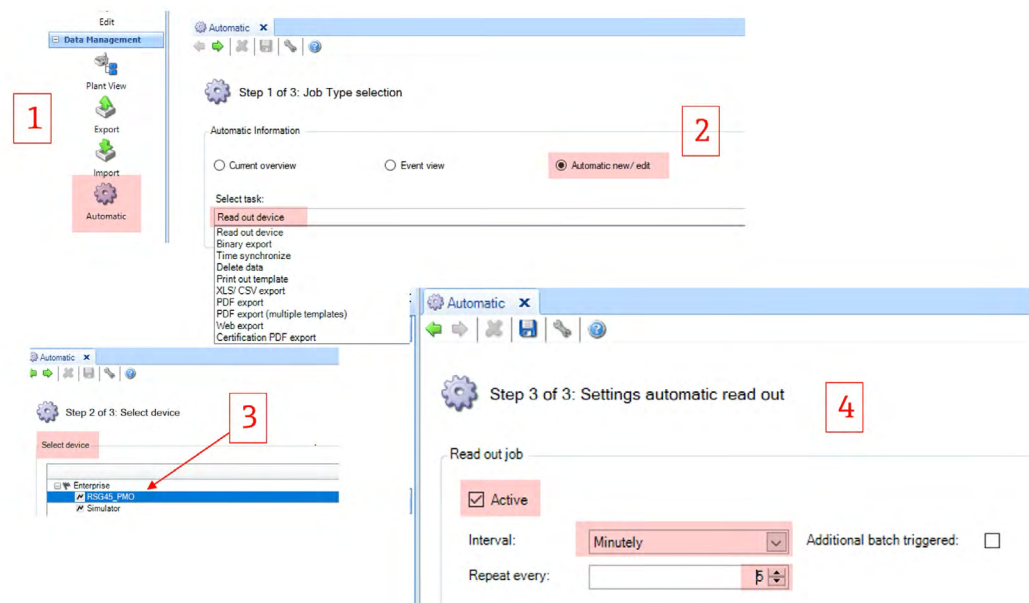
Edit
Data Management
Plant View
Export
Import
Automatic

1

Automatic ✕

Step 1 of 3: Job Type selection

Automatic Information

Current overview
Event view
Automatic new/ edit

2

Select task:
Read out device
Read out device
Binary export
Time synchronize
Delete data
Print out template
XLS/ CSV export
PDF export
PDF export (multiple templates)
Web export
Certification PDF export

Automatic ✕

Step 2 of 3: Select device

3

Select device

Enterprise
RSG45_PMO
Simulator

Automatic ✕

Step 3 of 3: Settings automatic read out

4

Read out job

Active

Interval: Minutely
Additional batch triggered:
Repeat every: 5